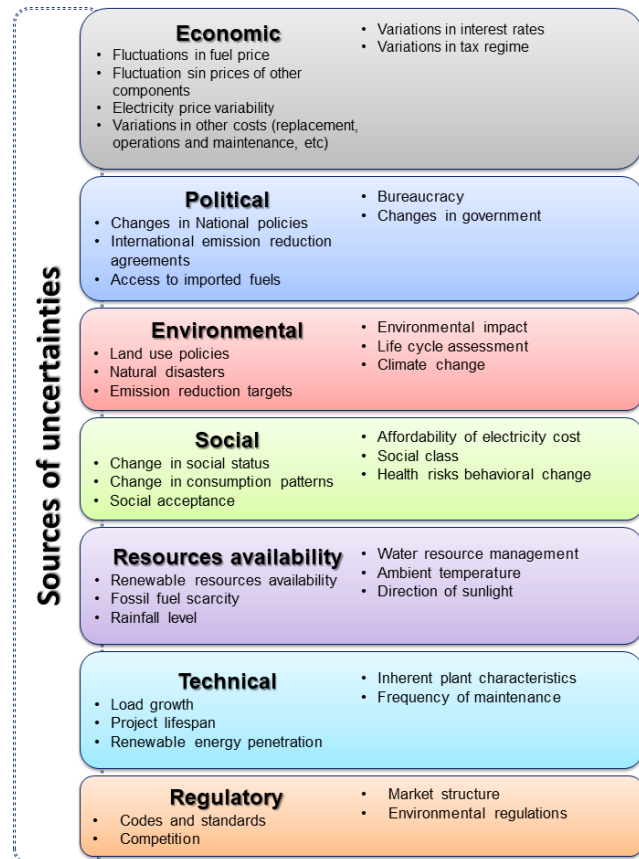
Sources of uncertainties

Economic
- Fluctuations in fuel price
- Fluctuation sin prices of other components
- Electricity price variability
- Variations in other costs (replacement, operations and maintenance, etc)

- Variations in interest rates
- Variations in tax regime

Political
- Changes in National policies
- International emission reduction agreements
- Access to imported fuels

- Bureaucracy
- Changes in government

Environmental
- Land use policies
- Natural disasters
- Emission reduction targets

- Environmental impact
- Life cycle assessment
- Climate change

Social
- Change in social status
- Change in consumption patterns
- Social acceptance

- Affordability of electricity cost
- Social class
- Health risks behavioral change

Resources availability
- Renewable resources availability
- Fossil fuel scarcity
- Rainfall level

- Water resource management
- Ambient temperature
- Direction of sunlight

Technical
- Load growth
- Project lifespan
- Renewable energy penetration

- Inherent plant characteristics
- Frequency of maintenance

Regulatory
- Codes and standards
- Competition

- Market structure
- Environmental regulations